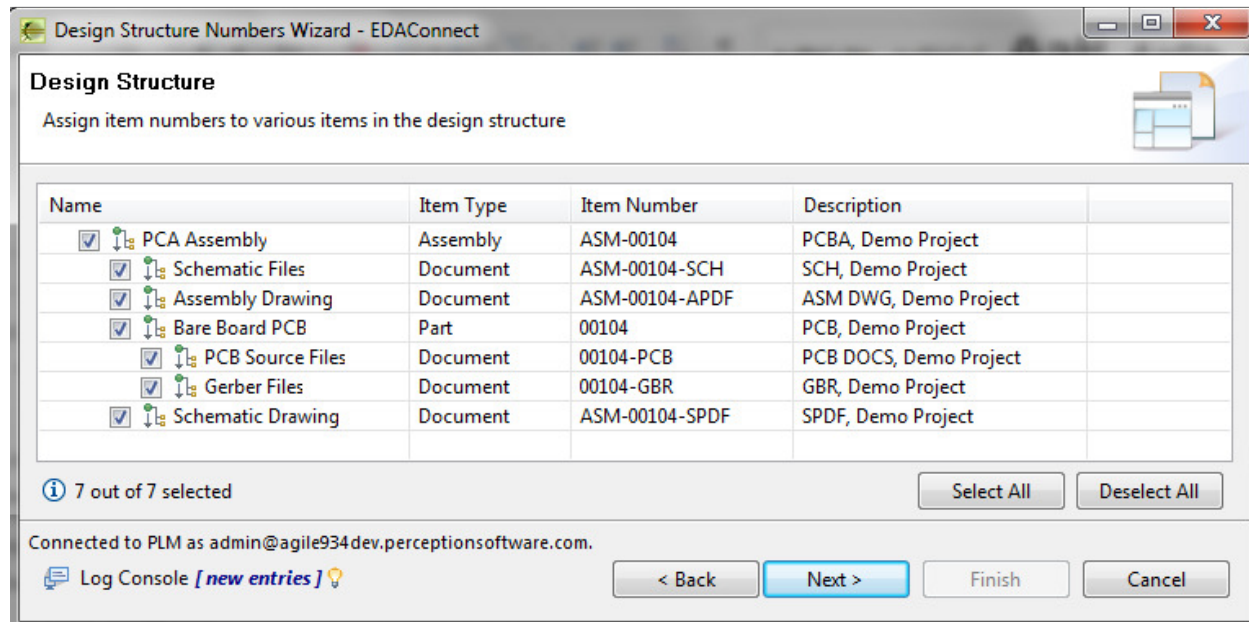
Design Structure Numbers Wizard - EDAConnect

Design Structure

Assign item numbers to various items in the design structure

| Name | Item Type | Item Number | Description |
|---|---|---|---|
| PCA Assembly | Assembly | ASM-00104 | PCBA, Demo Project |
| Schematic Files | Document | ASM-00104-SCH | SCH, Demo Project |
| Assembly Drawing | Document | ASM-00104-APDF | ASM DWG, Demo Project |
| Bare Board PCB | Part | 00104 | PCB, Demo Project |
| PCB Source Files | Document | 00104-PCB | PCB DOCS, Demo Project |
| Gerber Files | Document | 00104-GBR | GBR, Demo Project |
| Schematic Drawing | Document | ASM-00104-SPDF | SPDF, Demo Project |

7 out of 7 selected

Select All

Deselect All

Connected to PLM as admin@agile934dev.perceptionsoftware.com.

Log Console [ new entries ]

< Back

Next >

Finish

Cancel